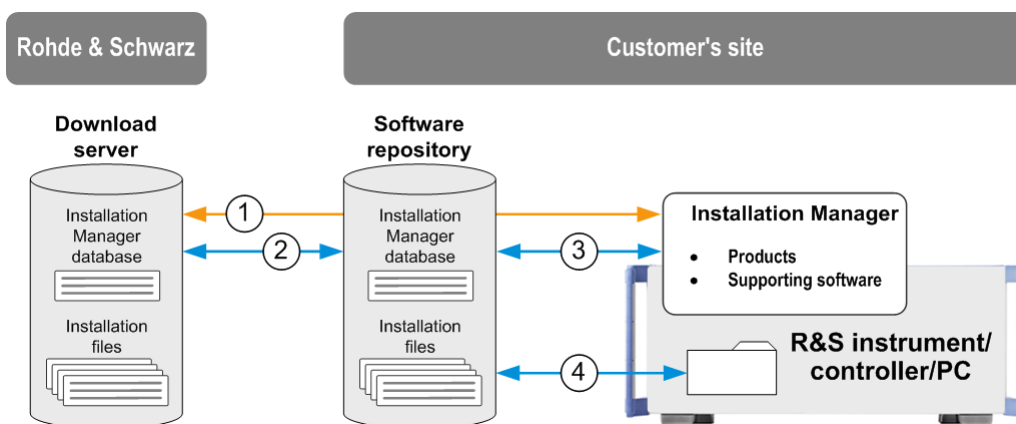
Rohde & Schwarz

Customer's site

Download server

Installation Manager database

Installation files

1

2

Software repository

Installation Manager database

Installation files

3

4

Installation Manager

- Products
- Supporting software

R&S instrument/ controller/PC